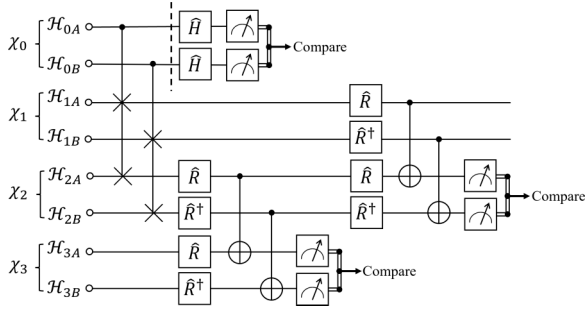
$\chi_0$ $\mathcal{H}_{0A}$ $\mathcal{H}_{0B}$ $\hat{H}$ $\hat{H}$ Compare

$\chi_1$ $\mathcal{H}_{1A}$ $\mathcal{H}_{1B}$ $\hat{R}$ $\hat{R}^\dagger$

$\chi_2$ $\mathcal{H}_{2A}$ $\mathcal{H}_{2B}$ $\hat{R}$ $\hat{R}^\dagger$ $\hat{R}$ $\hat{R}^\dagger$ Compare

$\chi_3$ $\mathcal{H}_{3A}$ $\mathcal{H}_{3B}$ $\hat{R}$ $\hat{R}^\dagger$ Compare